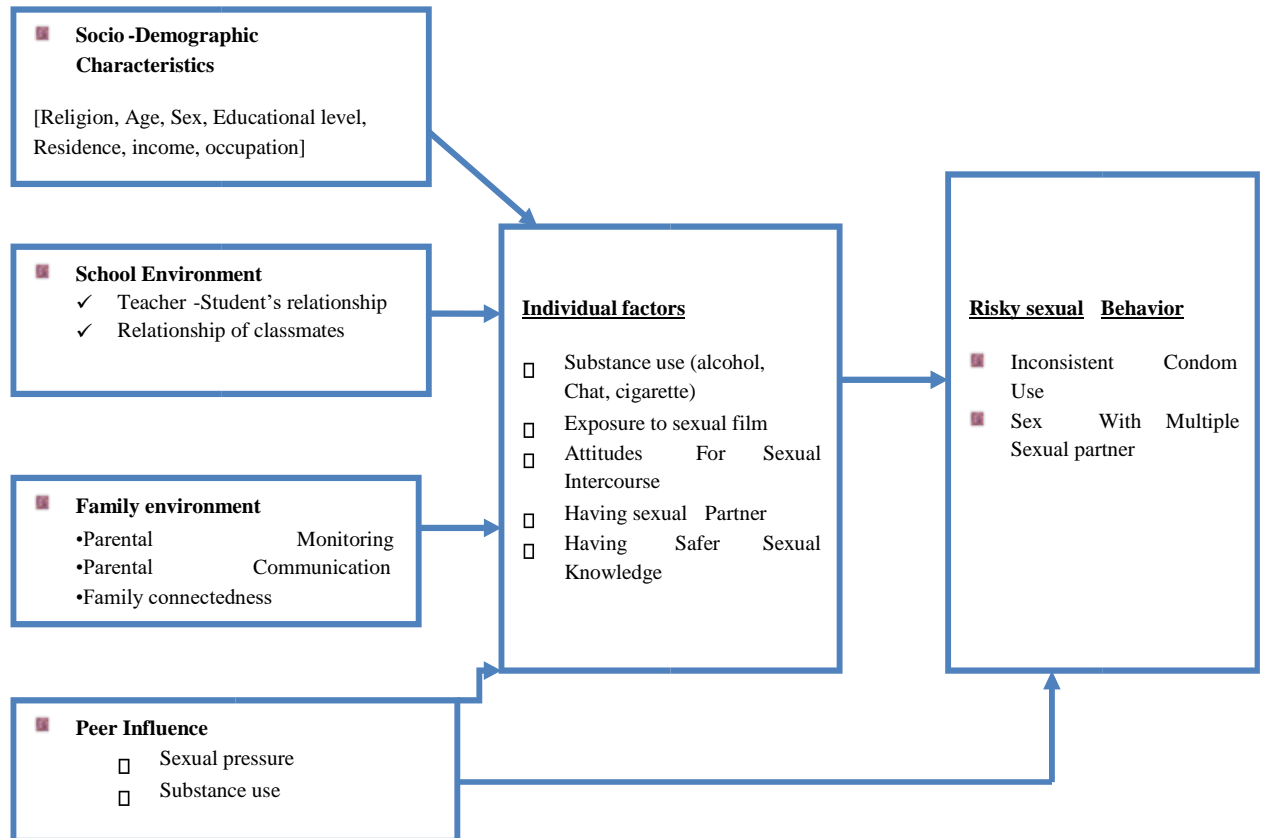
Socio -Demographic Characteristics

[Religion, Age, Sex, Educational level, Residence, income, occupation]

School Environment
✓ Teacher -Student's relationship
✓ Relationship of classmates

Family environment
•Parental Monitoring
•Parental Communication
•Family connectedness

Peer Influence
Sexual pressure
Substance use

Individual factors

Substance use (alcohol, Chat, cigarette)
Exposure to sexual film
Attitudes For Sexual Intercourse
Having sexual Partner
Having Safer Sexual Knowledge

Risky sexual Behavior

Inconsistent Condom Use
Sex With Multiple Sexual partner